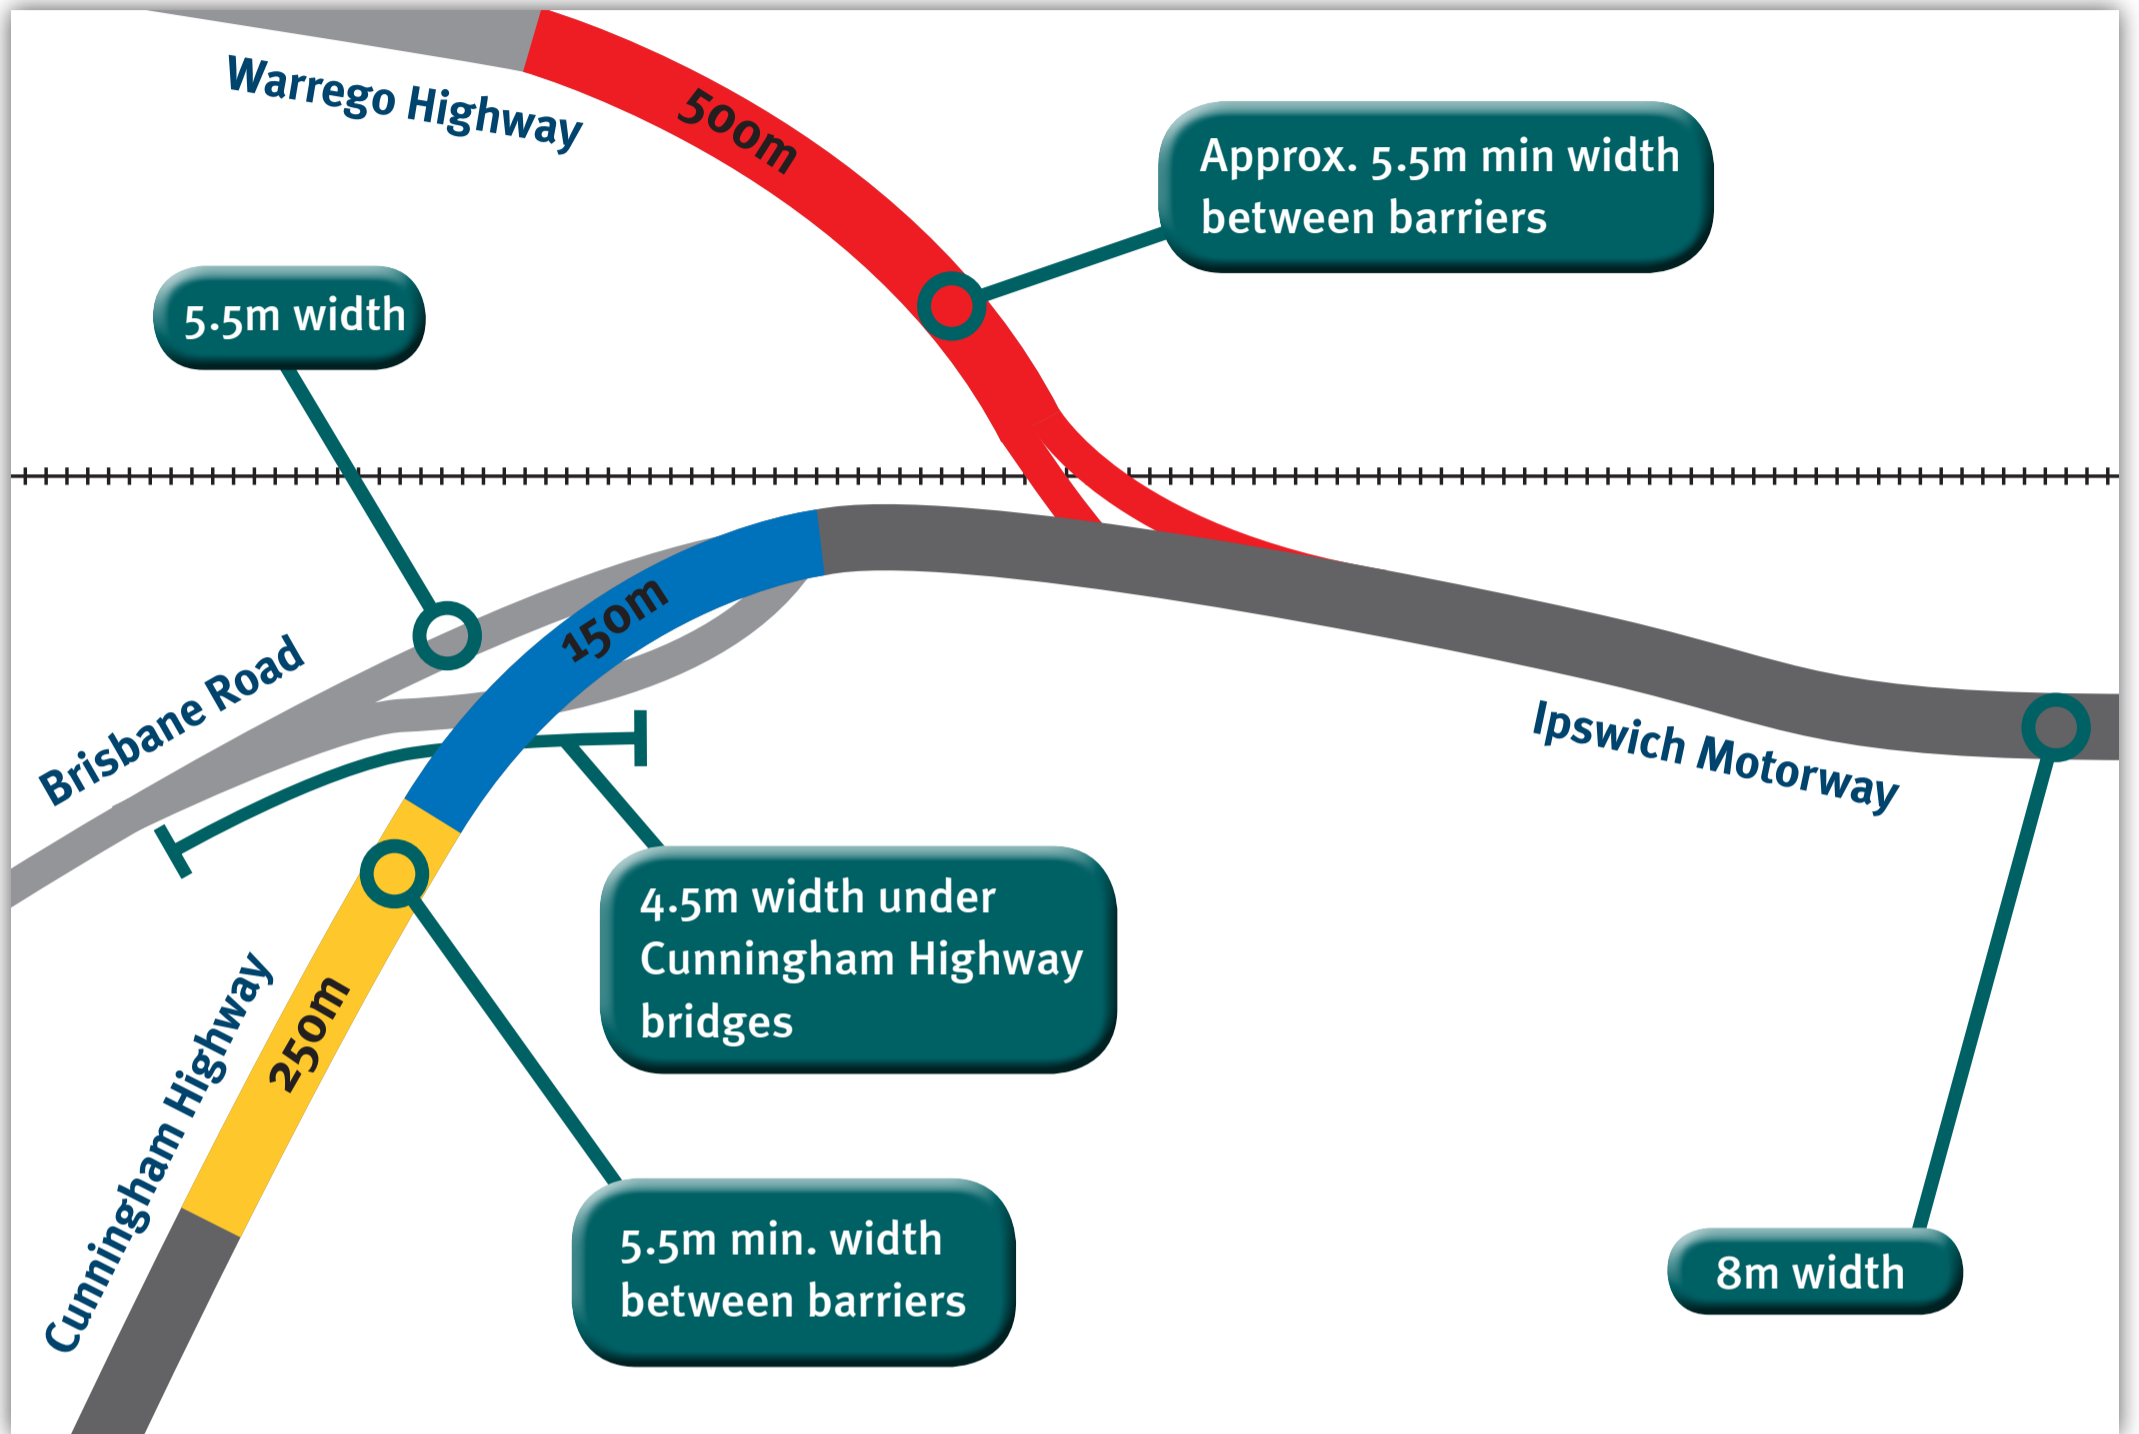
Warrego Highway

500m

Approx. 5.5m min width between barriers

5.5m width

Brisbane Road

150m

Ipswich Motorway

4.5m width under Cunningham Highway bridges

Cunningham Highway

250m

5.5m min. width between barriers

8m width